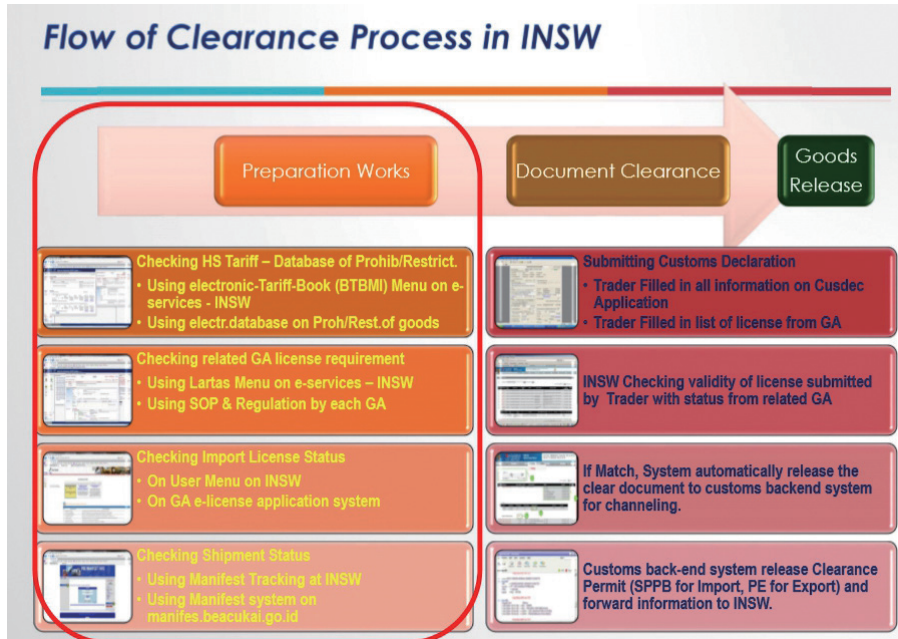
Flow of Clearance Process in INSW

Preparation Works

Document Clearance

Goods Release

Checking HS Tariff – Database of Prohib/Restrict.
• Using electronic-Tariff-Book (BTBMI) Menu on e-services - INSW
• Using electr.database on Proh/Rest.of goods

Checking related GA license requirement
• Using Lartas Menu on e-services – INSW
• Using SOP & Regulation by each GA

Checking Import License Status
• On User Menu on INSW
• On GA e-license application system

Checking Shipment Status
• Using Manifest Tracking at INSW
• Using Manifest system on manifes.beacukai.go.id

Submitting Customs Declaration
• Trader Filled in all information on Cusdec Application
• Trader Filled in list of license from GA

INSW Checking validity of license submitted by Trader with status from related GA

If Match, System automatically release the clear document to customs backend system for channeling.

Customs back-end system release Clearance Permit (SPPB for Import, PE for Export) and forward information to INSW.